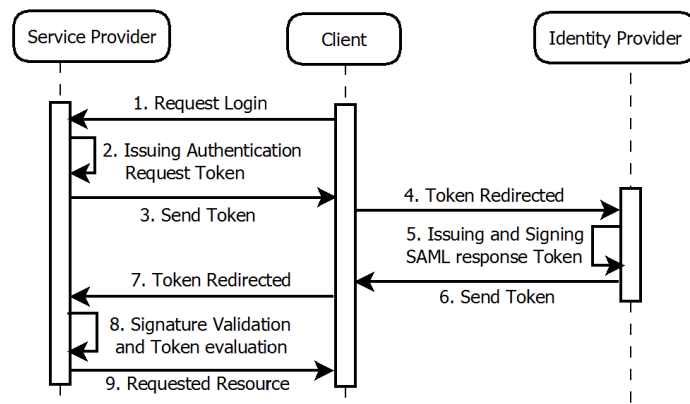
Service Provider

Client

Identity Provider

1. Request Login

2. Issuing Authentication Request Token

3. Send Token

4. Token Redirected

5. Issuing and Signing SAML response Token

7. Token Redirected

6. Send Token

8. Signature Validation and Token evaluation

9. Requested Resource